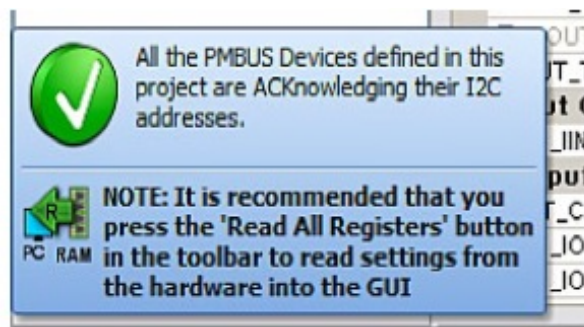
All the PMBUS Devices defined in this project are ACKnowledging their I2C addresses.

R

PC RAM

NOTE: It is recommended that you press the 'Read All Registers' button in the toolbar to read settings from the hardware into the GUI

OUT
UT_
ut
_IIN
put
T_C
_IO
_IO